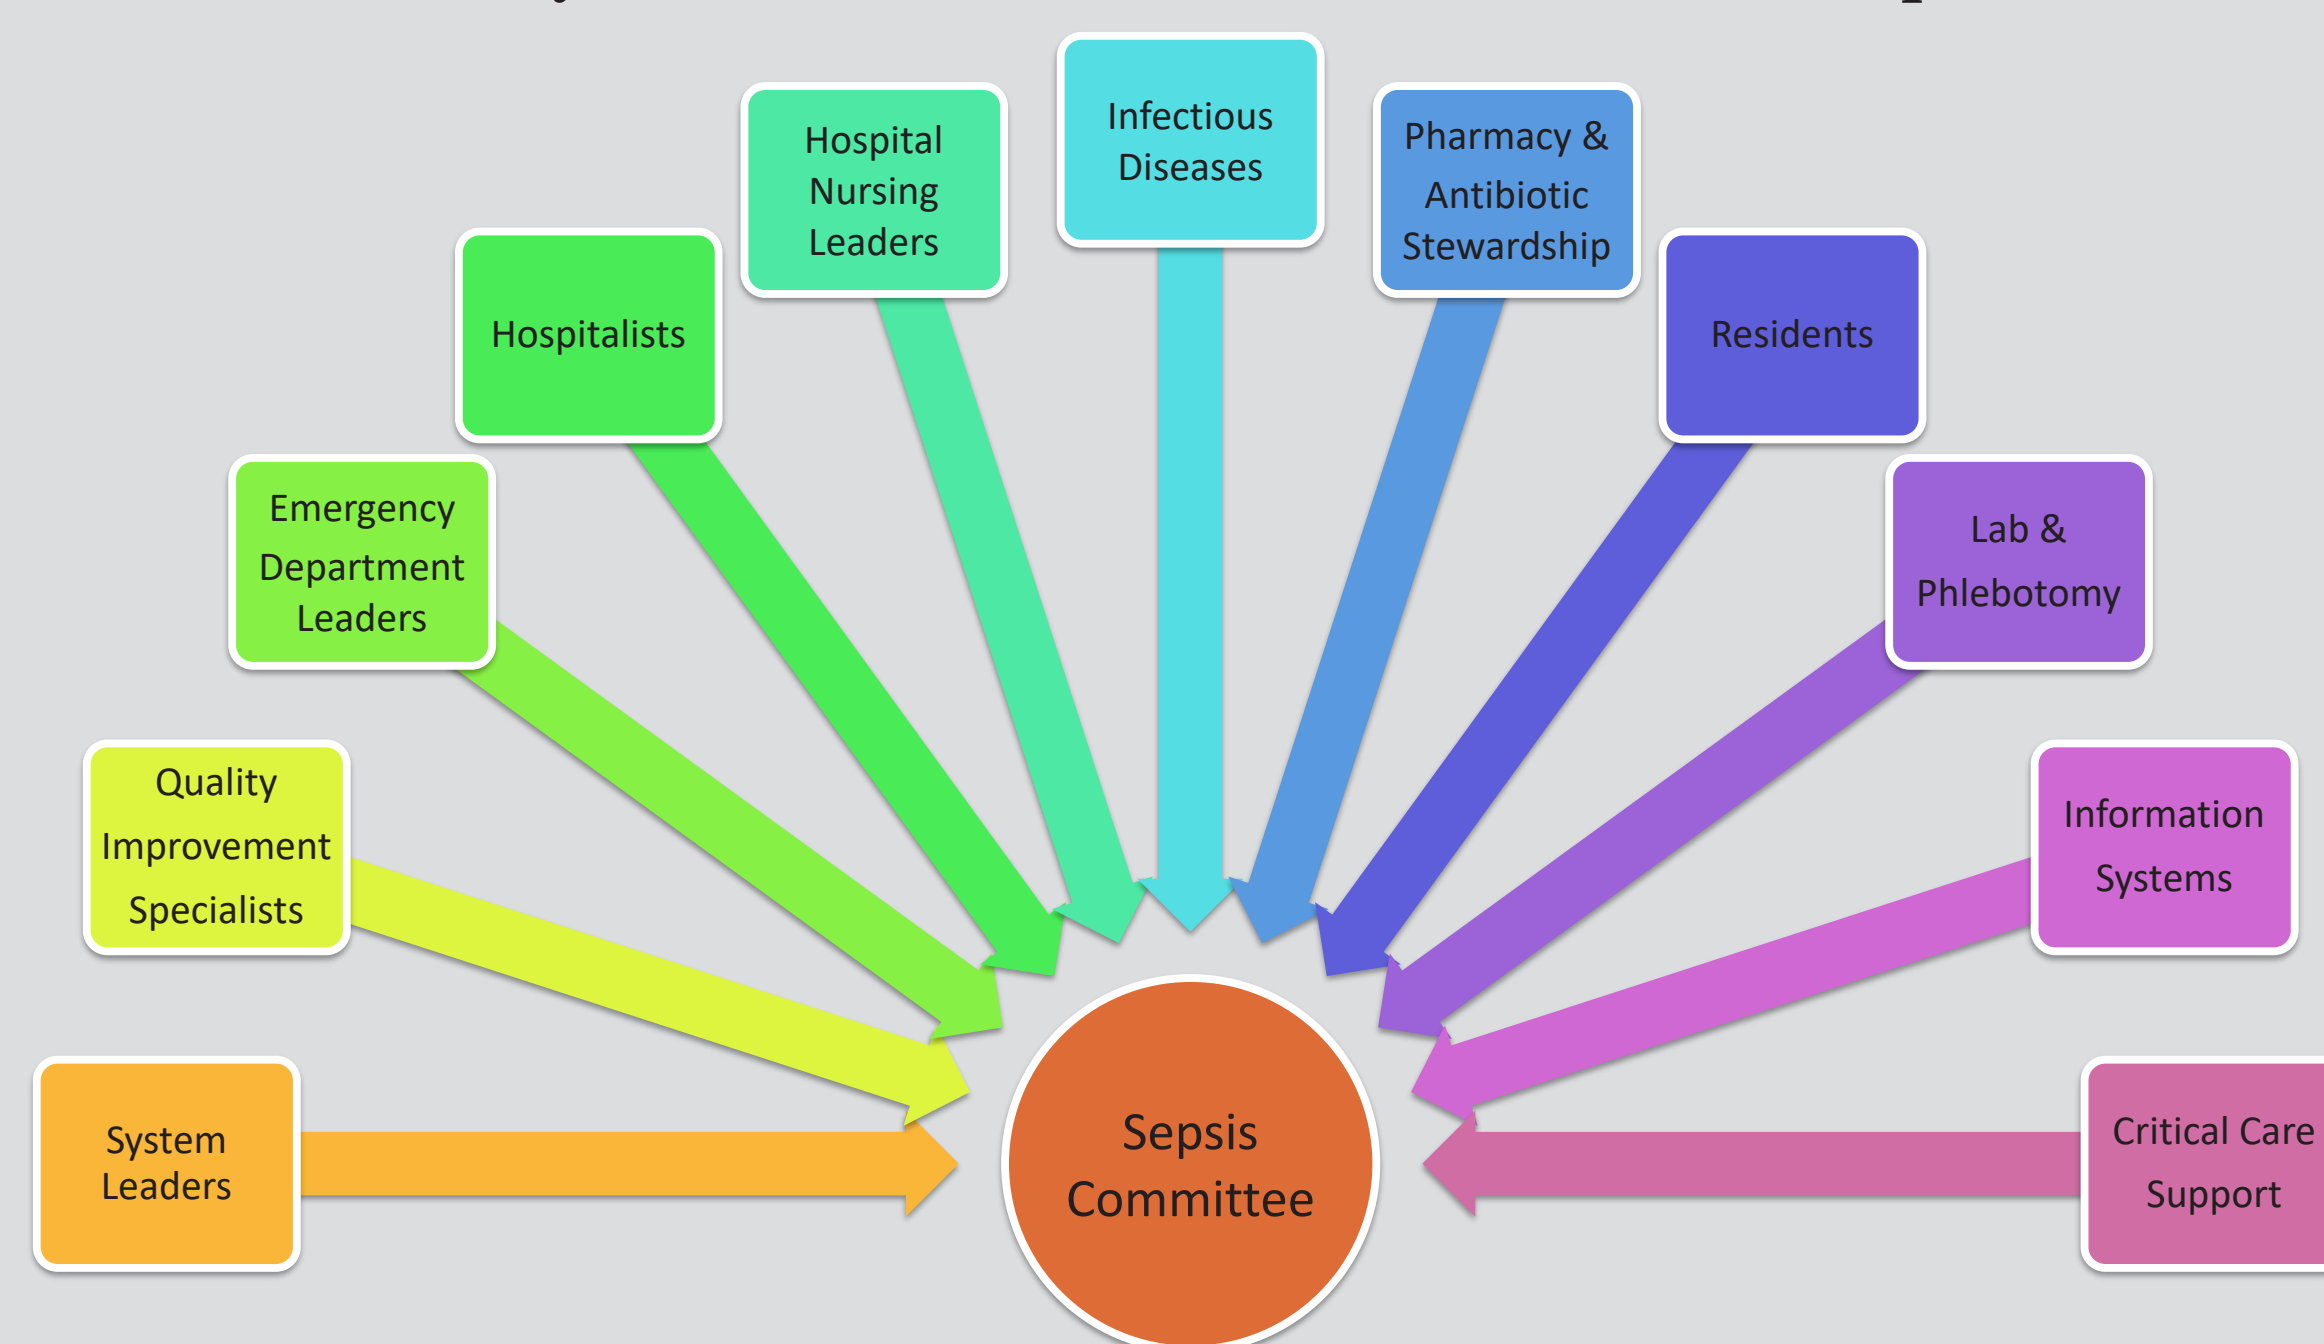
System Leaders

Quality Improvement Specialists

Emergency Department Leaders

Hospitalists

Hospital Nursing Leaders

Infectious Diseases

Pharmacy & Antibiotic Stewardship

Residents

Lab & Phlebotomy

Information Systems

Critical Care Support

Sepsis Committee